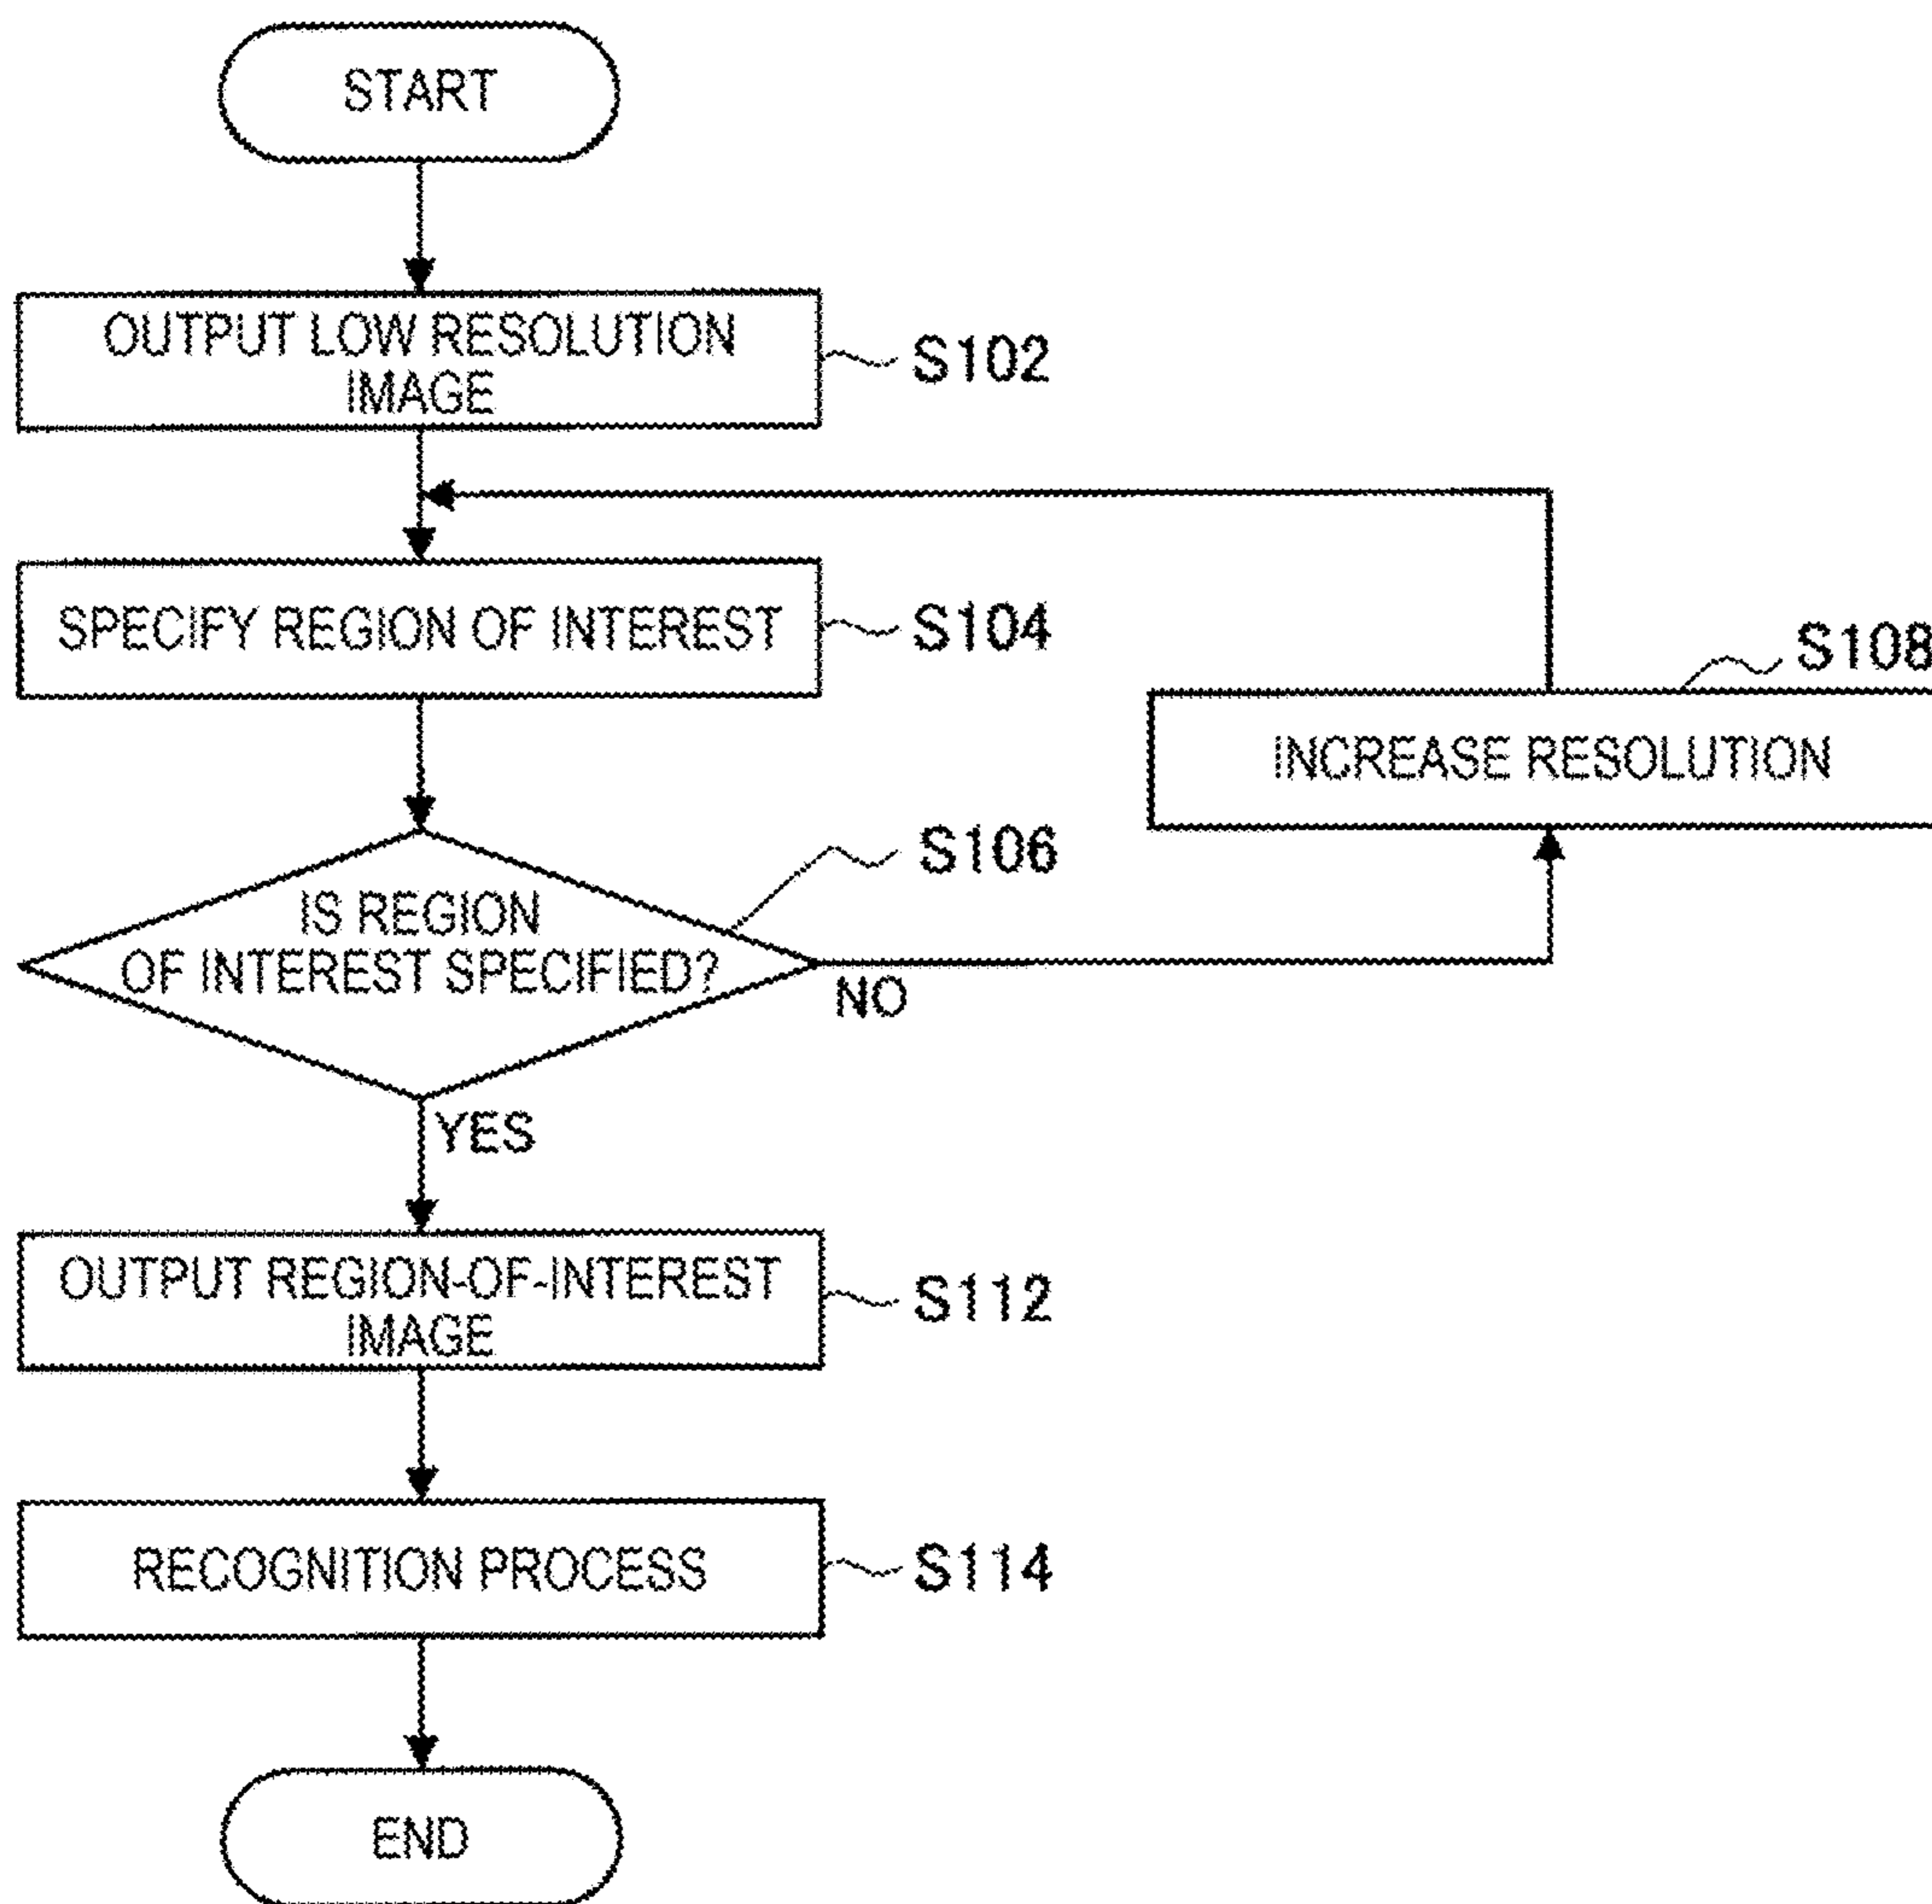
START

OUTPUT LOW RESOLUTION IMAGE

S102

SPECIFY REGION OF INTEREST

S104

S108

INCREASE RESOLUTION

S106

IS REGION OF INTEREST SPECIFIED?

NO

YES

OUTPUT REGION-OF-INTEREST IMAGE

S112

RECOGNITION PROCESS

S114

END